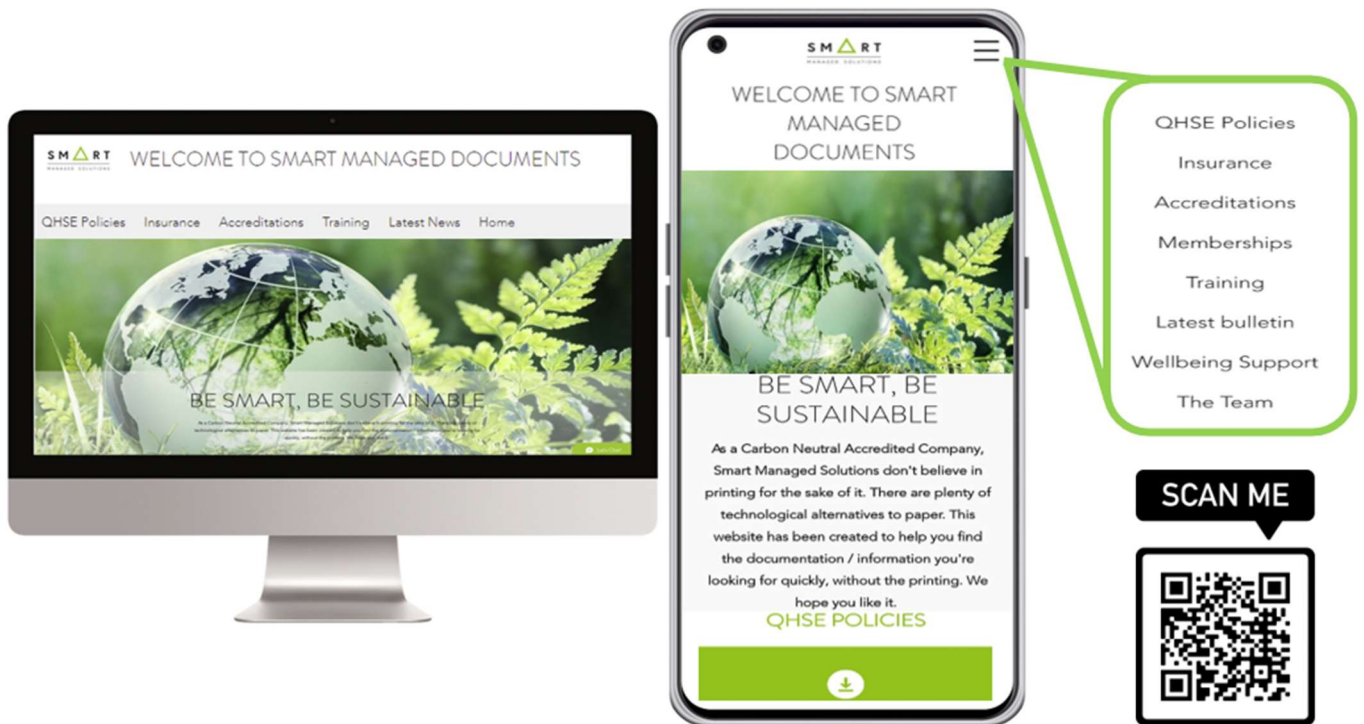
SMART
MANAGED SOLUTIONS
WELCOME TO SMART MANAGED DOCUMENTS
QHSE Policies Insurance Accreditations Training Latest News Home
BE SMART, BE SUSTAINABLE
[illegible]

SMART
MANAGED SOLUTIONS
WELCOME TO SMART MANAGED DOCUMENTS
BE SMART, BE SUSTAINABLE
As a Carbon Neutral Accredited Company, Smart Managed Solutions don't believe in printing for the sake of it. There are plenty of technological alternatives to paper. This website has been created to help you find the documentation / information you're looking for quickly, without the printing. We hope you like it.
QHSE POLICIES

QHSE Policies
Insurance
Accreditations
Memberships
Training
Latest bulletin
Wellbeing Support
The Team

SCAN ME